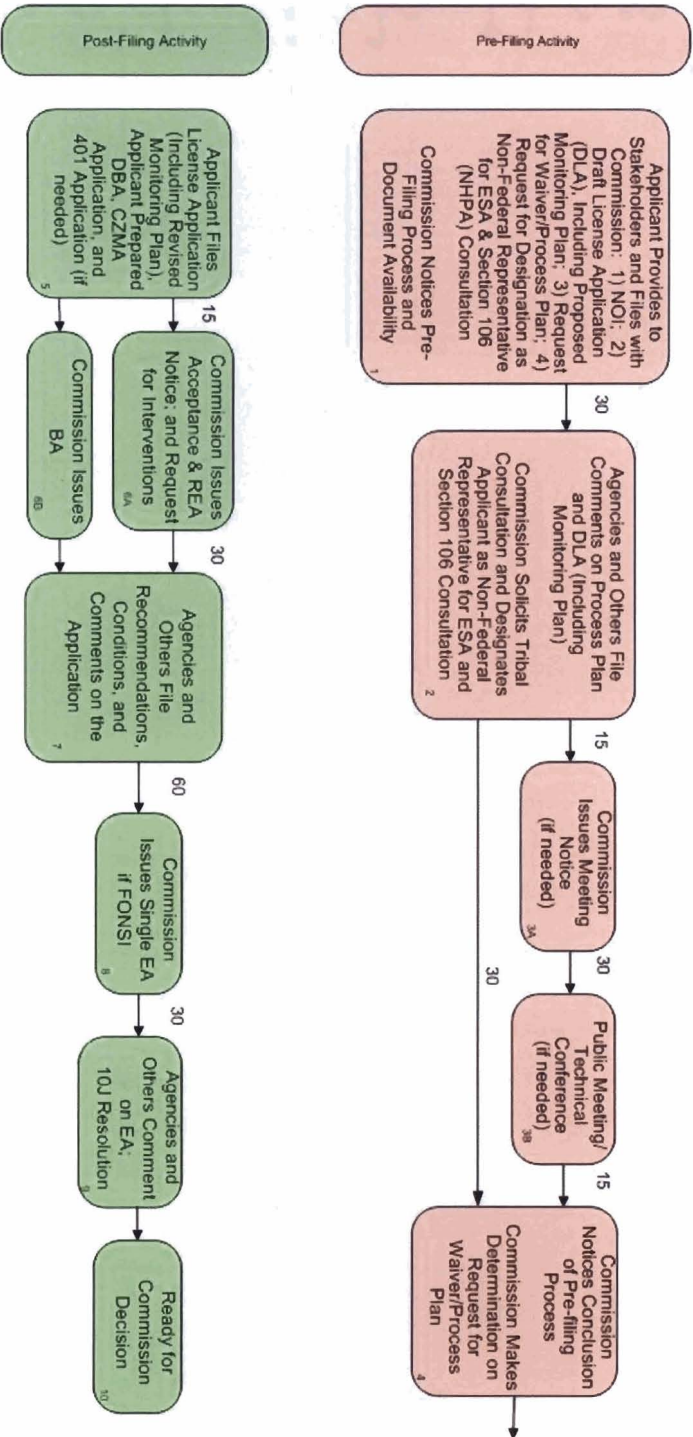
Pre-Filing Activity

Applicant Provides to Stakeholders and Files with Commission: 1) NOI; 2) Draft License Application (DLA), Including Proposed Monitoring Plan; 3) Request for Waiver/Process Plan; 4) Request for Designation as Non-Federal Representative for ESA & Section 106 (NHPA) Consultation

Commission Notices Pre-Filing Process and Document Availability

1

30

Agencies and Others File Comments on Process Plan and DLA (Including Monitoring Plan)

Commission Solicits Tribal Consultation and Designates Applicant as Non-Federal Representative for ESA and Section 106 Consultation

2

15

Commission Issues Meeting Notice (if needed)

3A

30

Public Meeting/ Technical Conference (if needed)

3B

15

30

Commission Notices Conclusion of Pre-filing Process

Commission Makes Determination on Request for Waiver/Process Plan

4

Post-Filing Activity

Applicant Files License Application (Including Revised Monitoring Plan), Applicant Prepared DBA, CZMA Application, and 401 Application (if needed)

5

15

Commission Issues Acceptance & REA Notice; and Request for Interventions

6A

Commission Issues BA

6B

30

Agencies and Others File Recommendations, Conditions, and Comments on the Application

7

60

Commission Issues Single EA if FONSI

8

30

Agencies and Others Comment on EA; 10J Resolution

9

Ready for Commission Decision

10